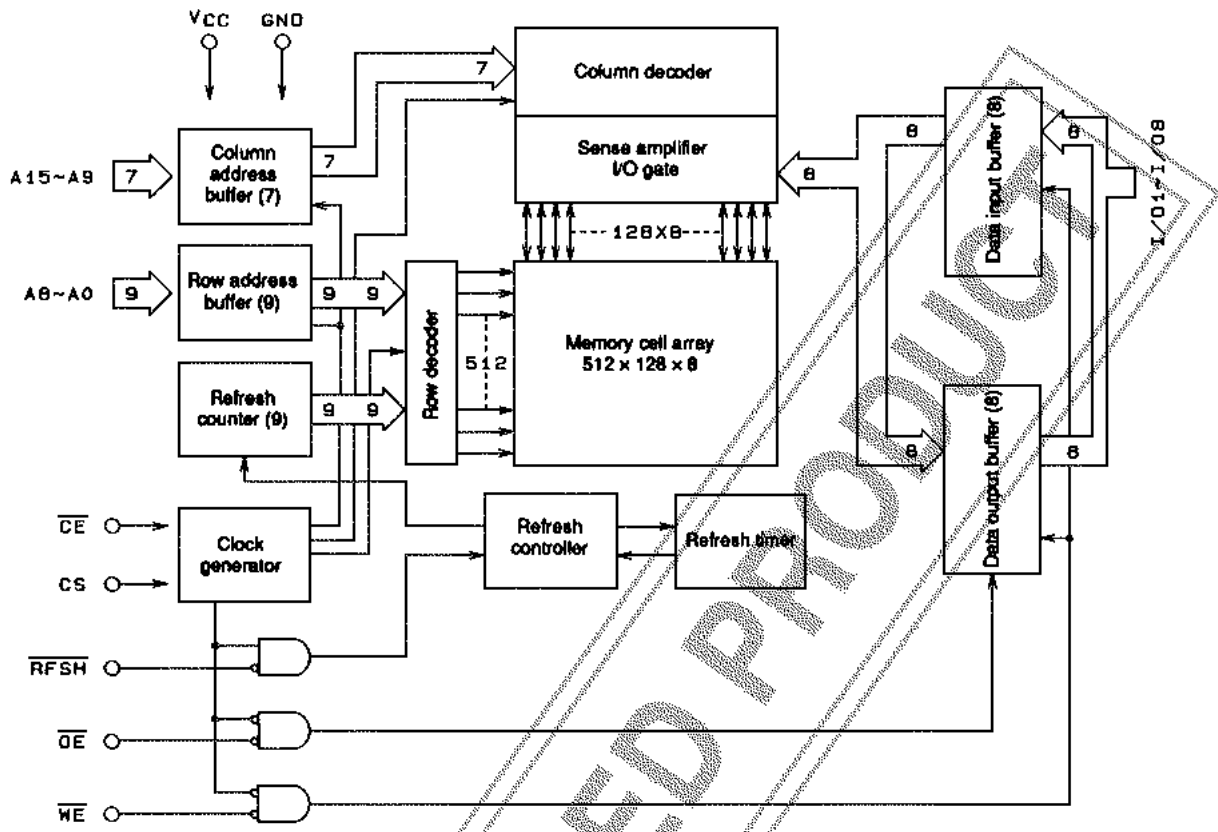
VCC GND

A15~A9 7

Column address buffer (7)

7

7

Column decoder

Sense amplifier I/O gate

8

Data input buffer (8)

8

8

I/O1~I/O8

128 X 8

A8~A0 9

Row address buffer (9)

9 9

Row decoder

512

Memory cell array $512 \times 128 \times 8$

Refresh counter (9)

9 9

Data output buffer (8)

8

8

$\overline{CE}$

CS

Clock generator

Refresh controller

Refresh timer

$\overline{RFSH}$

$\overline{OE}$

$\overline{WE}$

ED PRODUCT